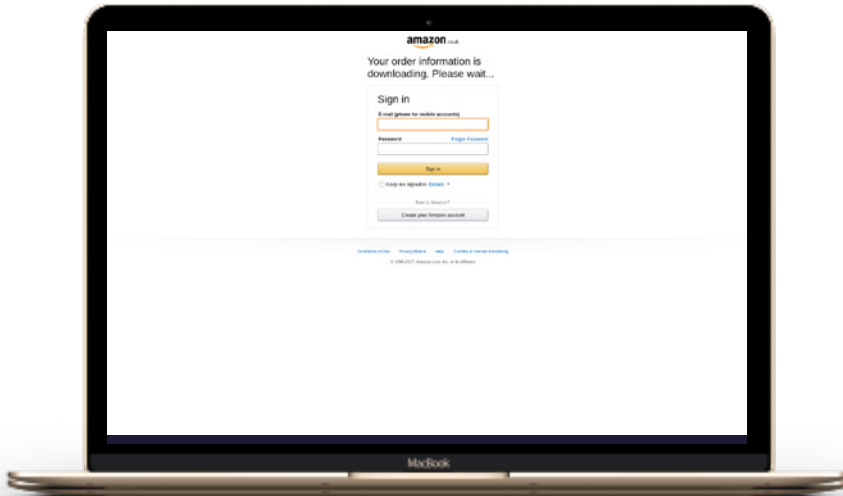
amazon.co.uk

Your order information is downloading. Please wait...

Sign in

E-mail (phone for mobile accounts)

Password

Forgot Password

Sign in

Keep me signed in. Details

New to Amazon?

Create your Amazon account

Conditions of Use Privacy Notice Help Cookies & Internet Advertising

© 1996-2017, Amazon.com, Inc. or its affiliates

MacBook